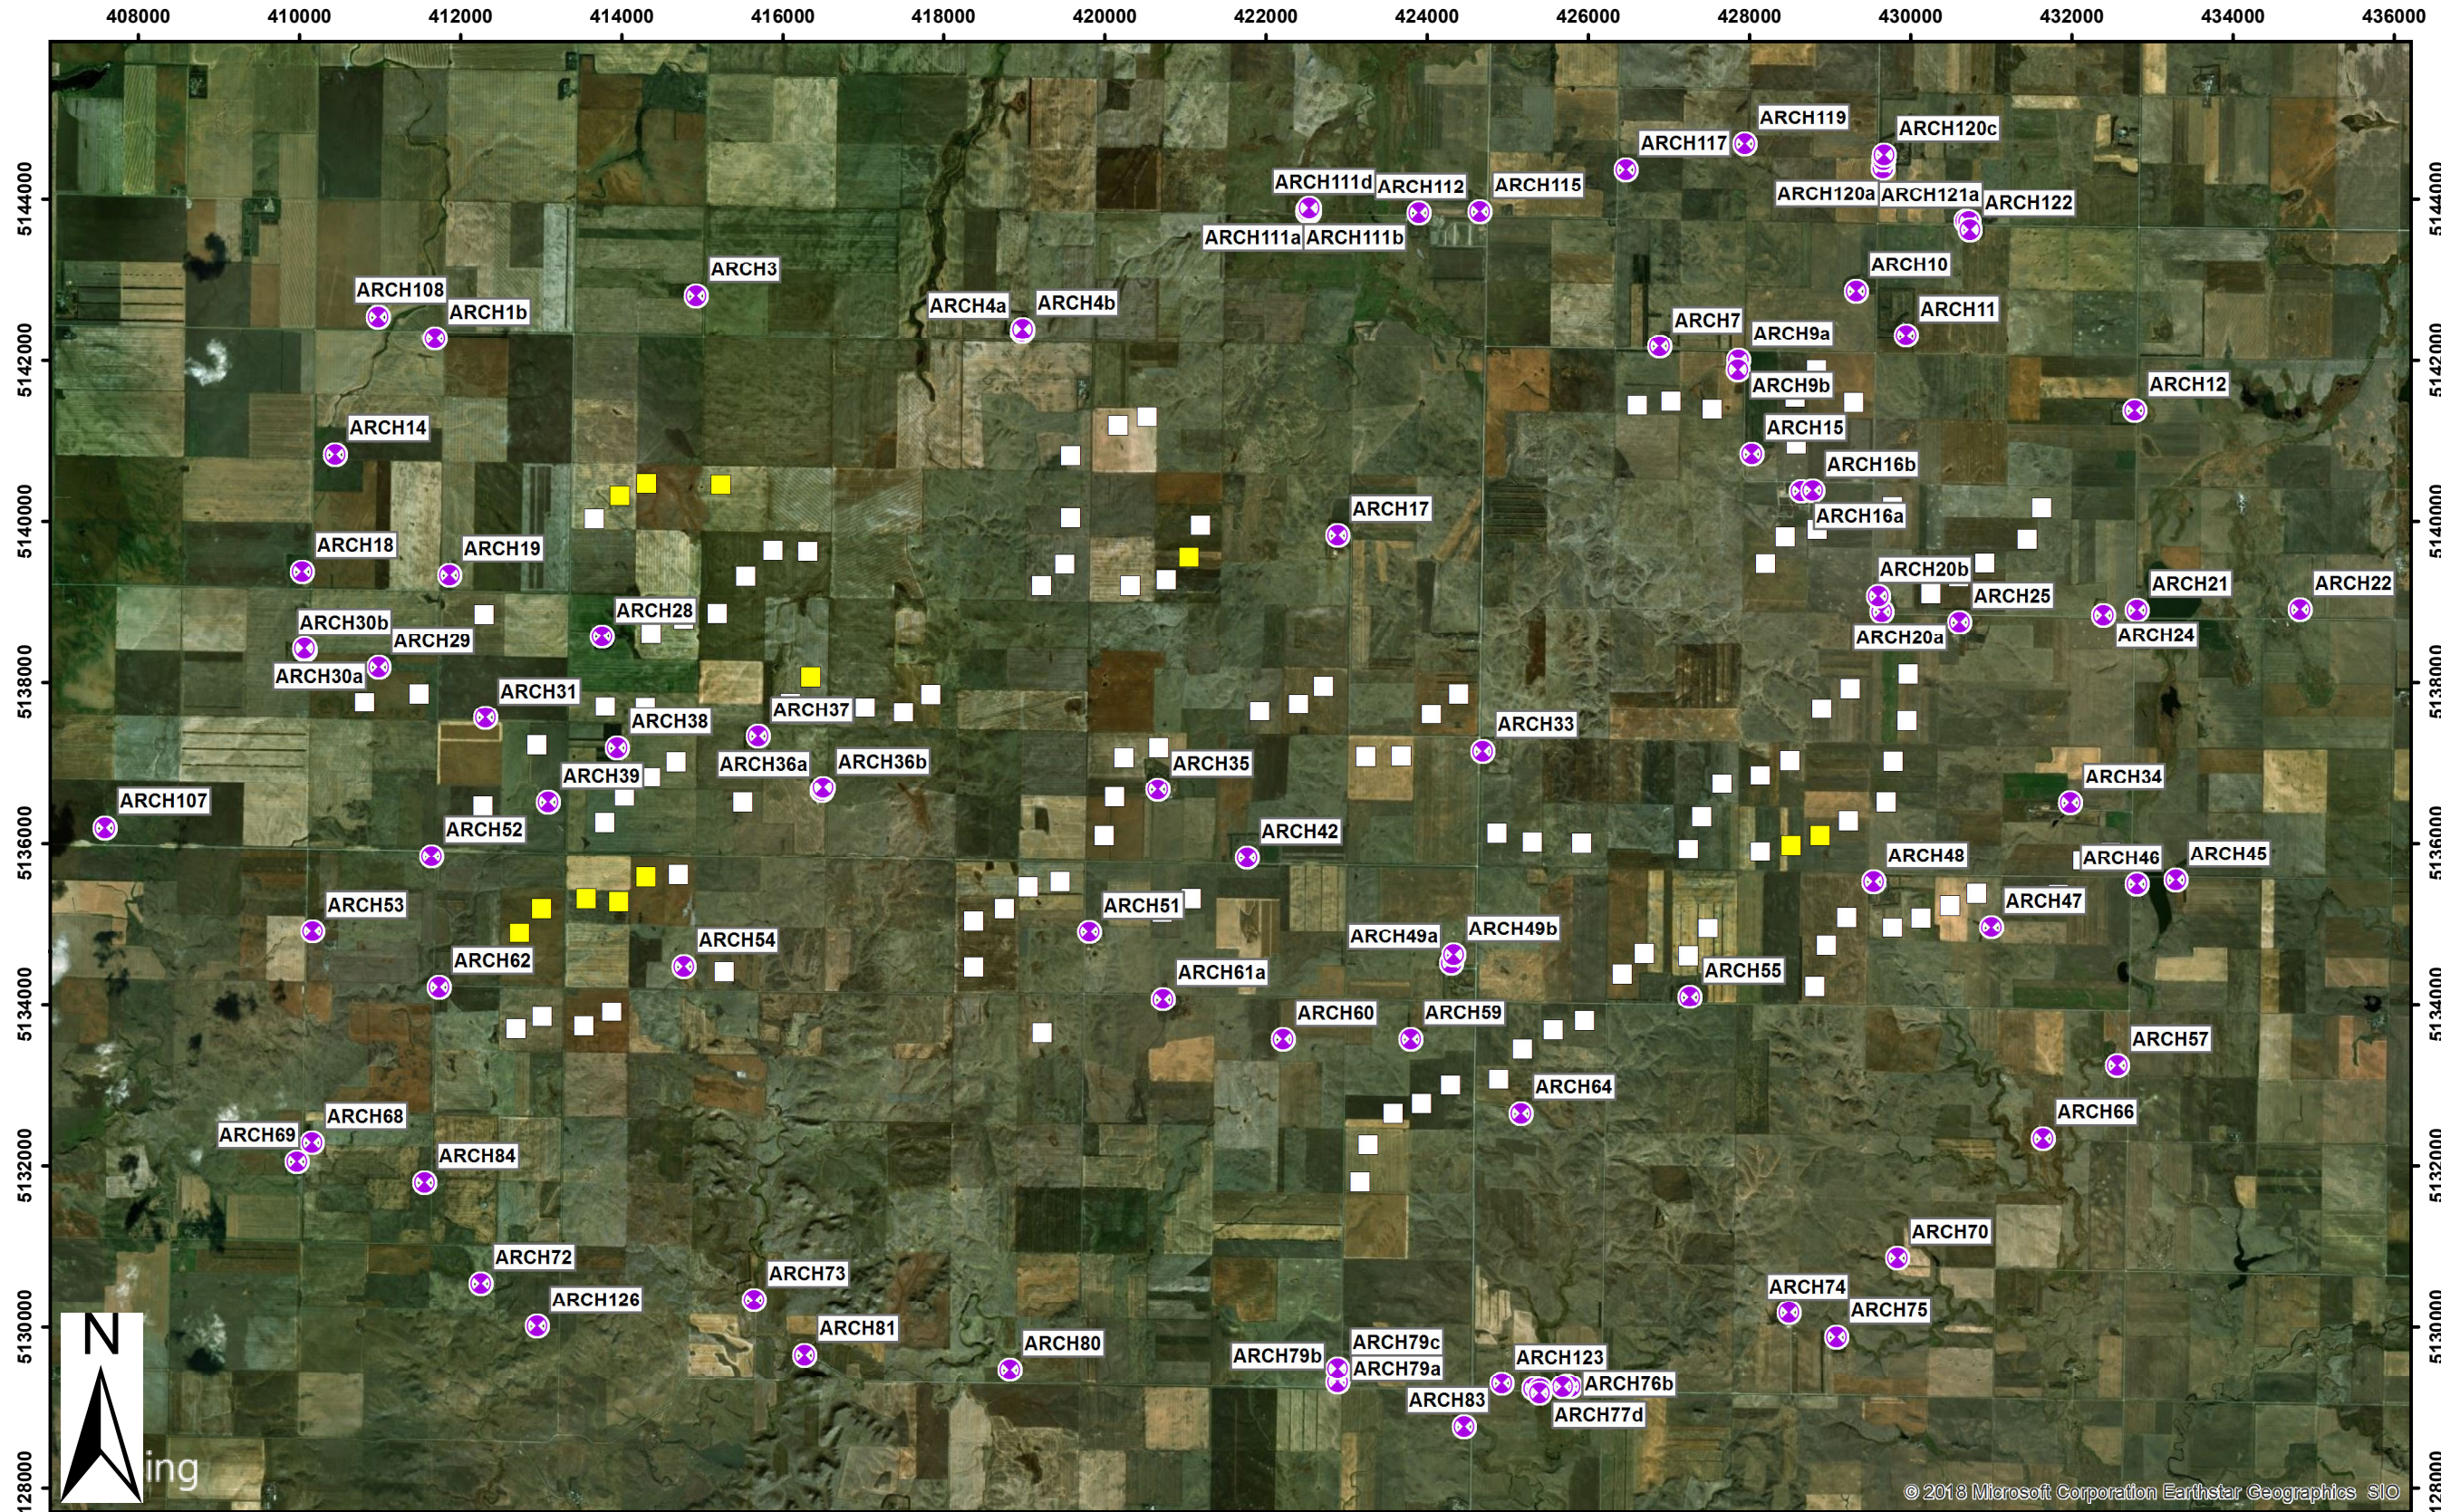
408000 410000 412000 414000 416000 418000 420000 422000 424000 426000 428000 430000 432000 434000 436000

5144000 5142000 5140000 5138000 5136000 5134000 5132000 5130000 5128000

5144000 5142000 5140000 5138000 5136000 5134000 5132000 5130000

ARCH119
ARCH120c
ARCH117
ARCH111d
ARCH112
ARCH115
ARCH120a
ARCH121a
ARCH122
ARCH111a
ARCH111b
ARCH3
ARCH10
ARCH108
ARCH1b
ARCH4a
ARCH4b
ARCH11
ARCH7
ARCH9a
ARCH9b
ARCH12
ARCH14
ARCH15
ARCH16b
ARCH16a
ARCH17
ARCH18
ARCH19
ARCH20b
ARCH21
ARCH22
ARCH25
ARCH28
ARCH30b
ARCH29
ARCH20a
ARCH24
ARCH30a
ARCH31
ARCH37
ARCH38
ARCH33
ARCH36a
ARCH36b
ARCH39
ARCH35
ARCH34
ARCH107
ARCH52
ARCH42
ARCH48
ARCH46
ARCH45
ARCH53
ARCH51
ARCH47
ARCH49a
ARCH49b
ARCH54
ARCH62
ARCH61a
ARCH55
ARCH60
ARCH59
ARCH57
ARCH64
ARCH68
ARCH66
ARCH69
ARCH84
ARCH70
ARCH72
ARCH73
ARCH74
ARCH75
ARCH126
ARCH81
ARCH80
ARCH79c
ARCH79b
ARCH79a
ARCH123
ARCH76b
ARCH83
ARCH77d
N
ing
© 2018 Microsoft Corporation Earthstar Geographics SIO